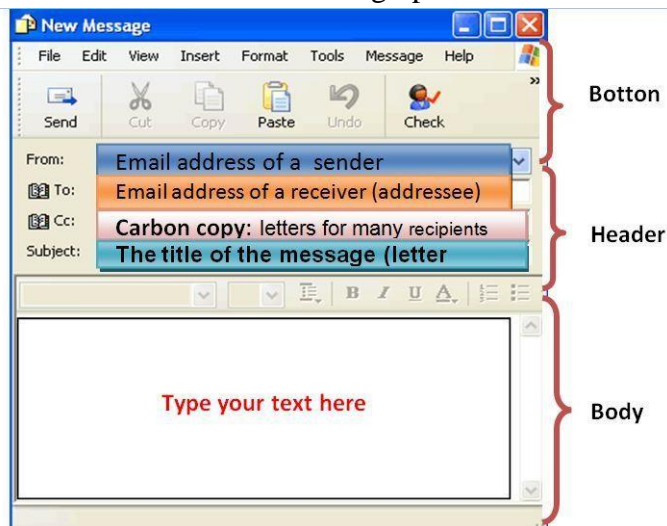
New Message

File Edit View Insert Format Tools Message Help

Send Cut Copy Paste Undo Check

Botton

From: Email address of a sender

To: Email address of a receiver (addressee)

Cc: Carbon copy: letters for many recipients

Subject: The title of the message (letter

Header

B I U A

Type your text here

Body